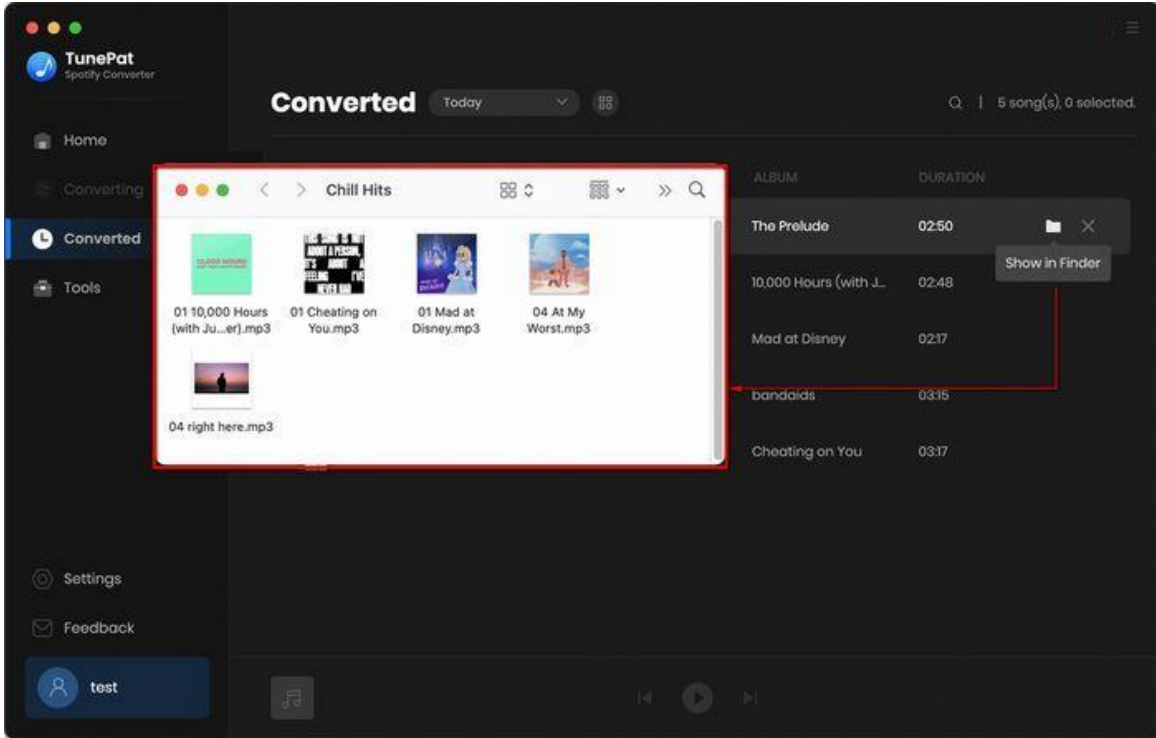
TunePat
Spotify Converter

Home
Converting
Converted
Tools

Converted Today

5 song(s), 0 selected.

Chill Hits

01 10,000 Hours (with Ju...er).mp3
01 Cheating on You.mp3
01 Mad at Disney.mp3
04 At My Worst.mp3
04 right here.mp3

ALBUM DURATION

| ALBUM | DURATION |
|---|---|
| The Prelude | 02:50 |
| 10,000 Hours (with J... | 02:48 |
| Mad at Disney | 02:17 |
| bandaids | 03:15 |
| Cheating on You | 03:17 |

Show in Finder

Settings
Feedback
test